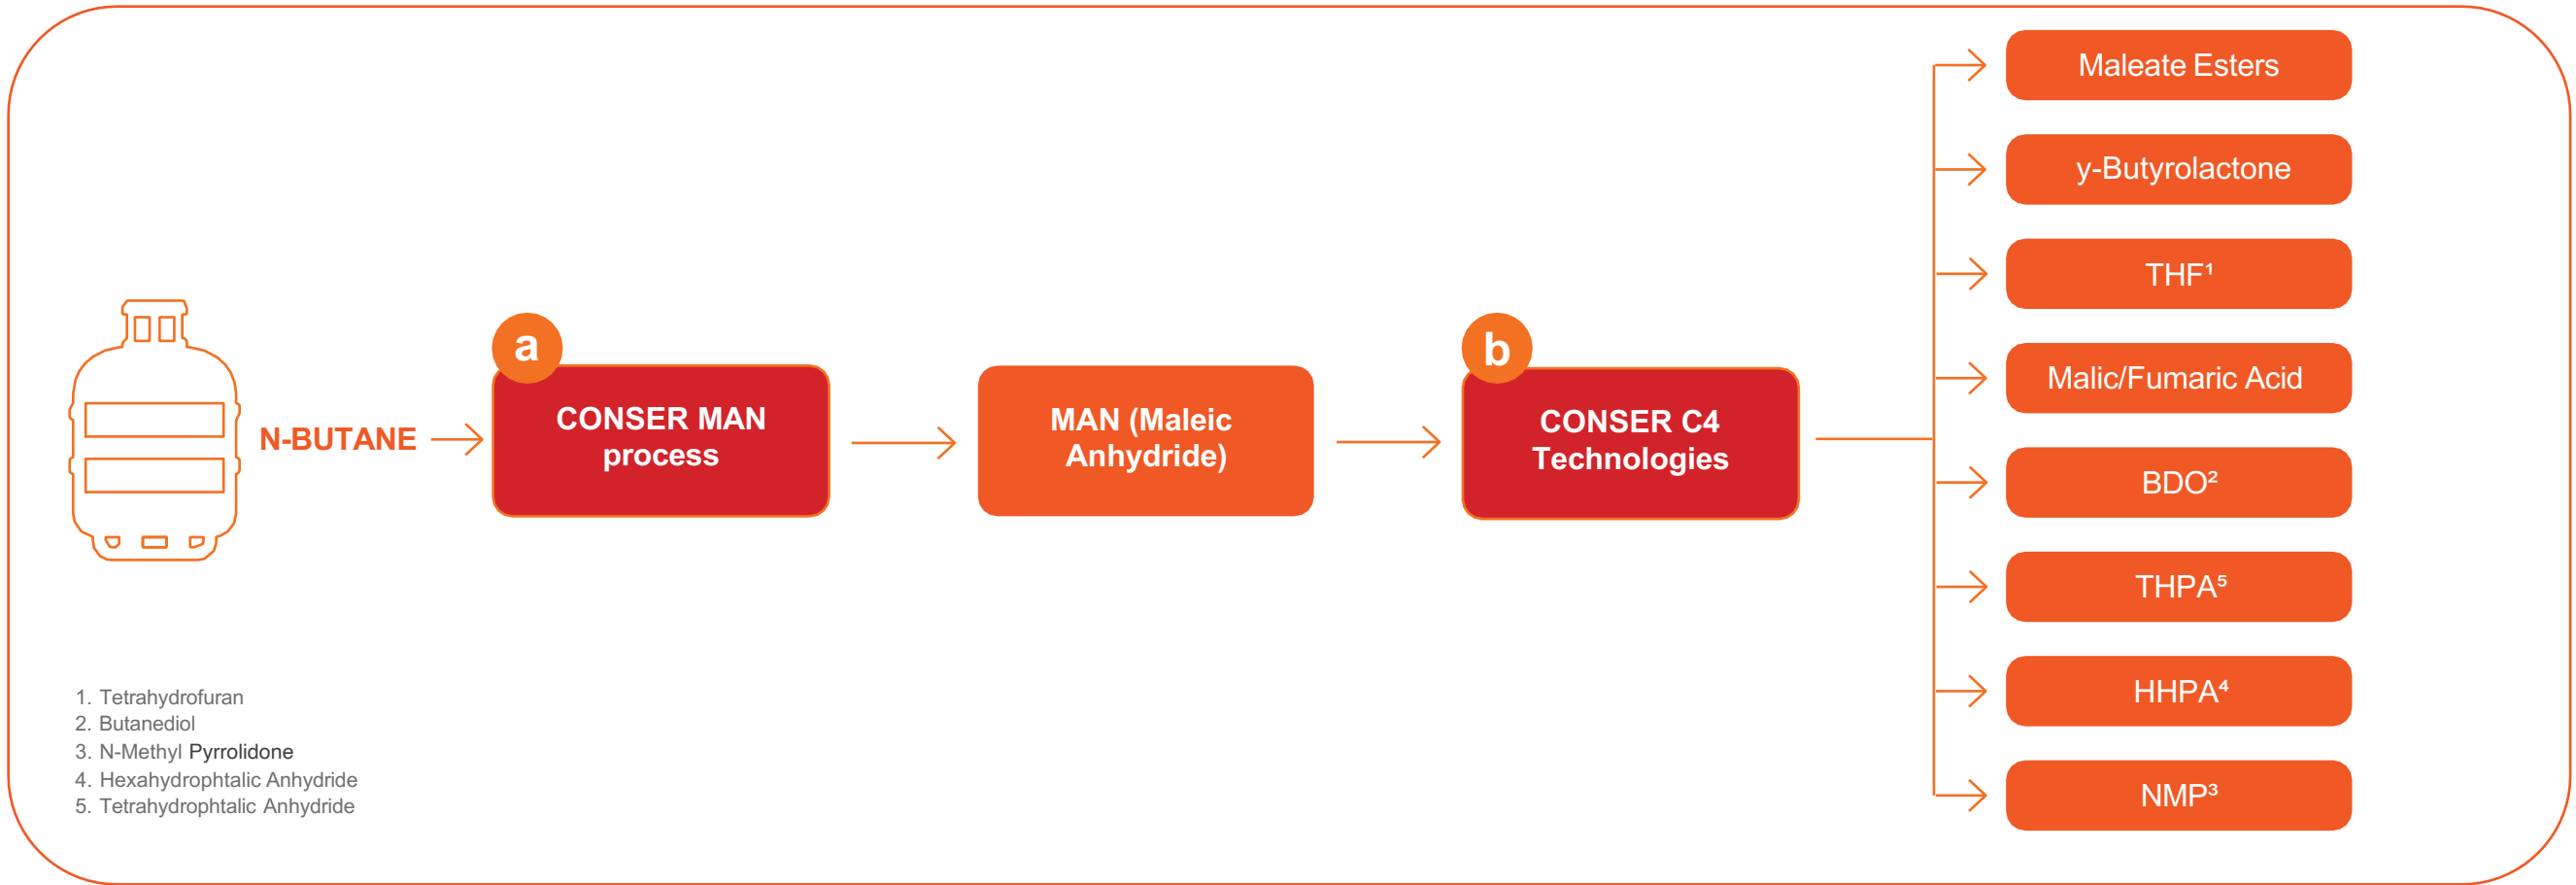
N-BUTANE

a

CONSER MAN process

MAN (Maleic Anhydride)

b

CONSER C4 Technologies

Maleate Esters

y-Butyrolactone

THF$^1$

Malic/Fumaric Acid

BDO$^2$

THPA$^5$

HHPA$^4$

NMP$^3$

1. Tetrahydrofuran
2. Butanediol
3. N-Methyl Pyrrolidone
4. Hexahydrophtalic Anhydride
5. Tetrahydrophtalic Anhydride